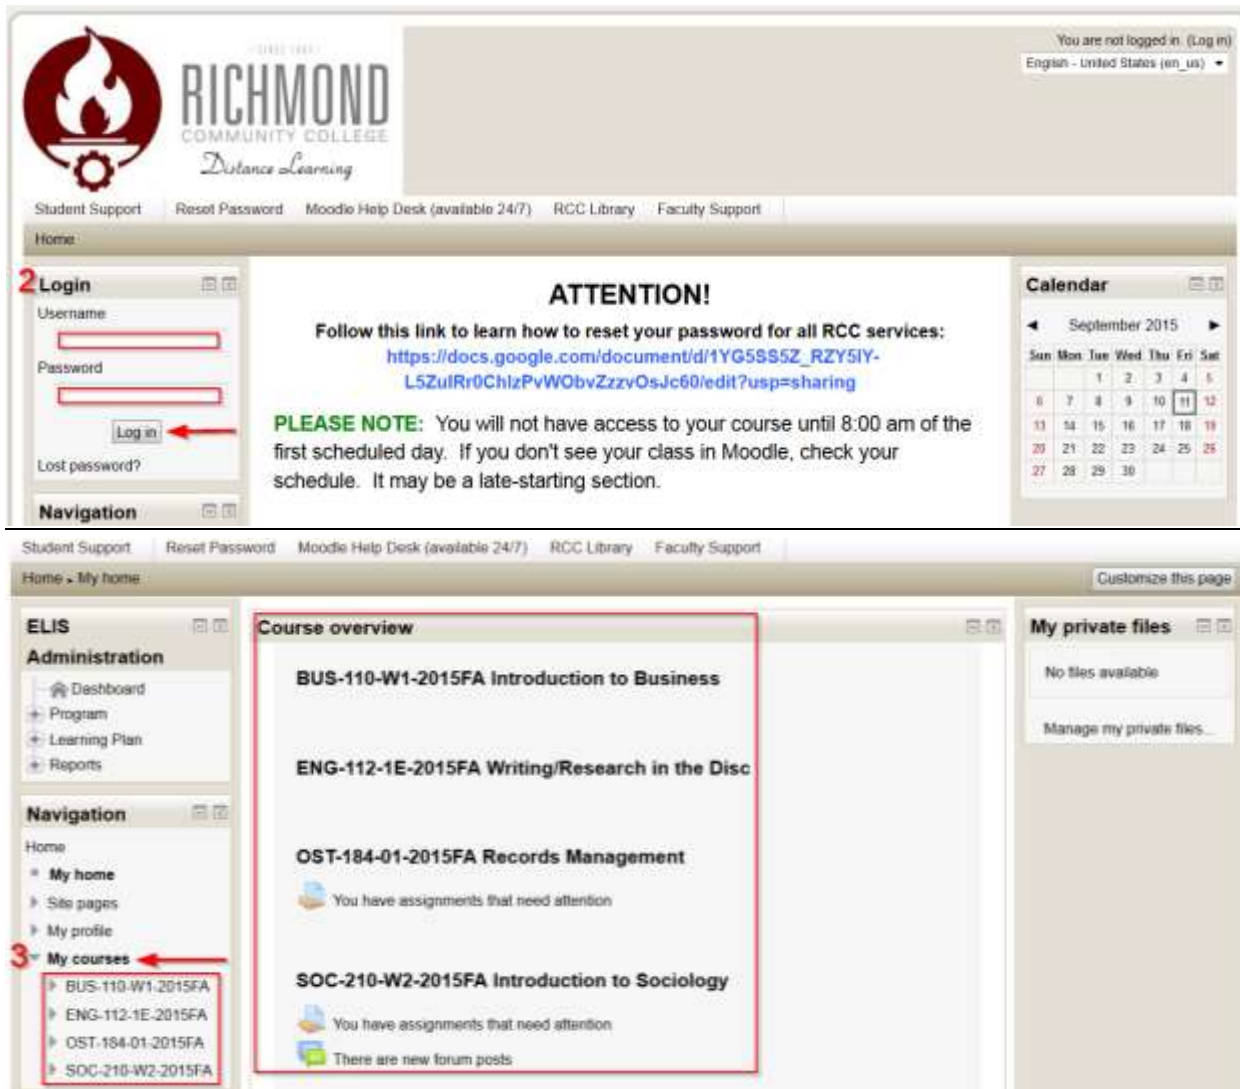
SINCE 1964
RICHMOND
COMMUNITY COLLEGE
Distance Learning

You are not logged in. (Log in)
English - United States (en_us)

Student Support | Reset Password | Moodle Help Desk (available 24/7) | RCC Library | Faculty Support

Home

2 Login
Username
Password
Log in
Lost password?

Navigation

ATTENTION!

Follow this link to learn how to reset your password for all RCC services:
https://docs.google.com/document/d/1YG5SS5Z_RZY5IY-L5ZuIRr0ChIzPvWObvZzzvOsJc60/edit?usp=sharing

PLEASE NOTE: You will not have access to your course until 8:00 am of the first scheduled day. If you don't see your class in Moodle, check your schedule. It may be a late-starting section.

Calendar
◄ September 2015 ►

| Sun | Mon | Tue | Wed | Thu | Fri | Sat |
|---|---|---|---|---|---|---|
| | | 1 | 2 | 3 | 4 | 5 |
| 6 | 7 | 8 | 9 | 10 | 11 | 12 |
| 13 | 14 | 15 | 16 | 17 | 18 | 19 |
| 20 | 21 | 22 | 23 | 24 | 25 | 26 |
| 27 | 28 | 29 | 30 | | | |

Student Support | Reset Password | Moodle Help Desk (available 24/7) | RCC Library | Faculty Support

Home ▸ My home
Customize this page

ELIS Administration
Dashboard
Program
Learning Plan
Reports

Navigation
Home
My home
Site pages
My profile
3 My courses
BUS-110-W1-2015FA
ENG-112-1E-2015FA
OST-184-01-2015FA
SOC-210-W2-2015FA

Course overview

BUS-110-W1-2015FA Introduction to Business

ENG-112-1E-2015FA Writing/Research in the Disc

OST-184-01-2015FA Records Management
You have assignments that need attention

SOC-210-W2-2015FA Introduction to Sociology
You have assignments that need attention
There are new forum posts

My private files
No files available
Manage my private files...